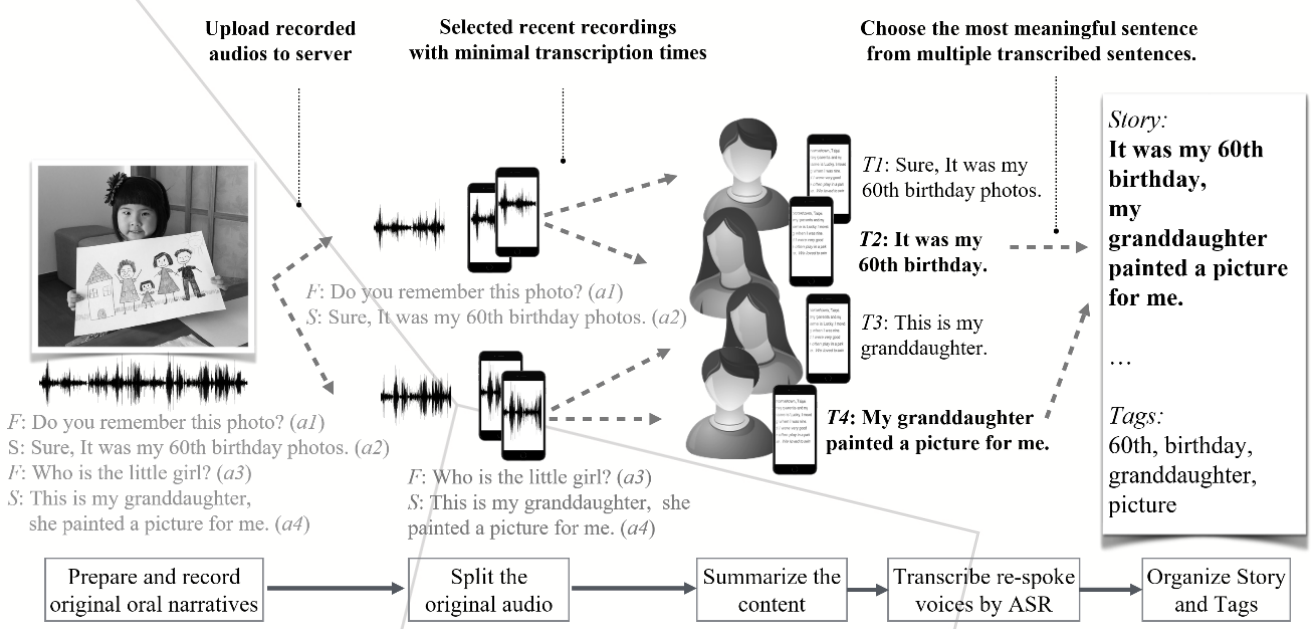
Upload recorded audios to server

Selected recent recordings with minimal transcription times

Choose the most meaningful sentence from multiple transcribed sentences.

F: Do you remember this photo? (a1)
S: Sure, It was my 60th birthday photos. (a2)
F: Who is the little girl? (a3)
S: This is my granddaughter, she painted a picture for me. (a4)

F: Do you remember this photo? (a1)
S: Sure, It was my 60th birthday photos. (a2)

F: Who is the little girl? (a3)
S: This is my granddaughter, she painted a picture for me. (a4)

T1: Sure, It was my 60th birthday photos.

T2: It was my 60th birthday.

T3: This is my granddaughter.

T4: My granddaughter painted a picture for me.

Story:
It was my 60th birthday,
my granddaughter painted a picture for me.

…

Tags:
60th, birthday, granddaughter, picture

Prepare and record original oral narratives

Split the original audio

Summarize the content

Transcribe re-spoke voices by ASR

Organize Story and Tags